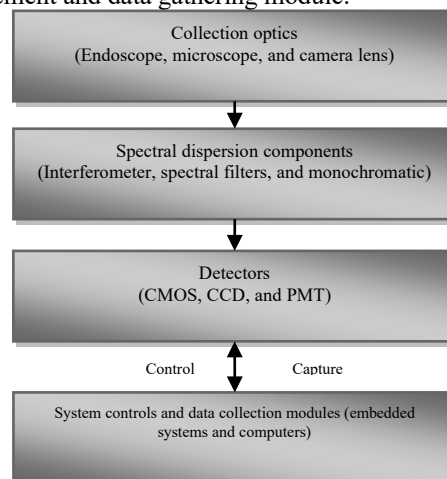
ment and data gathering module.

Collection optics
(Endoscope, microscope, and camera lens)

Spectral dispersion components
(Interferometer, spectral filters, and monochromatic)

Detectors
(CMOS, CCD, and PMT)

Control

Capture

System controls and data collection modules (embedded systems and computers)